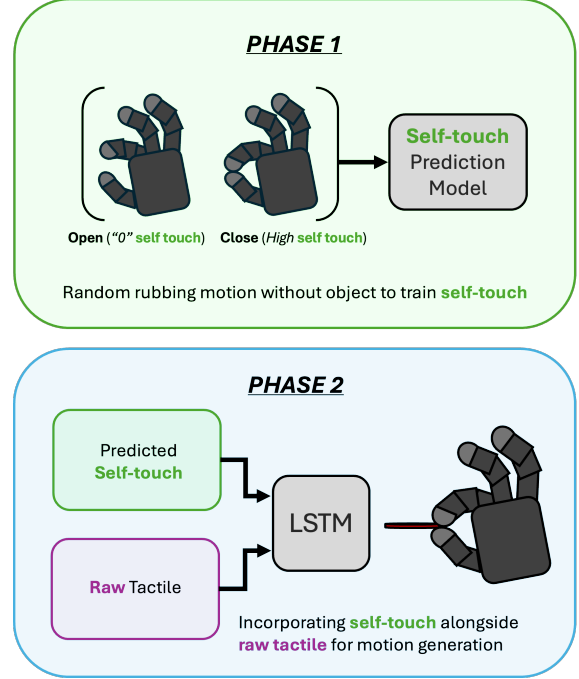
PHASE 1

Open ("0" self touch) Close (High self touch)

Self-touch Prediction Model

Random rubbing motion without object to train self-touch

PHASE 2

Predicted Self-touch

Raw Tactile

LSTM

Incorporating self-touch alongside raw tactile for motion generation